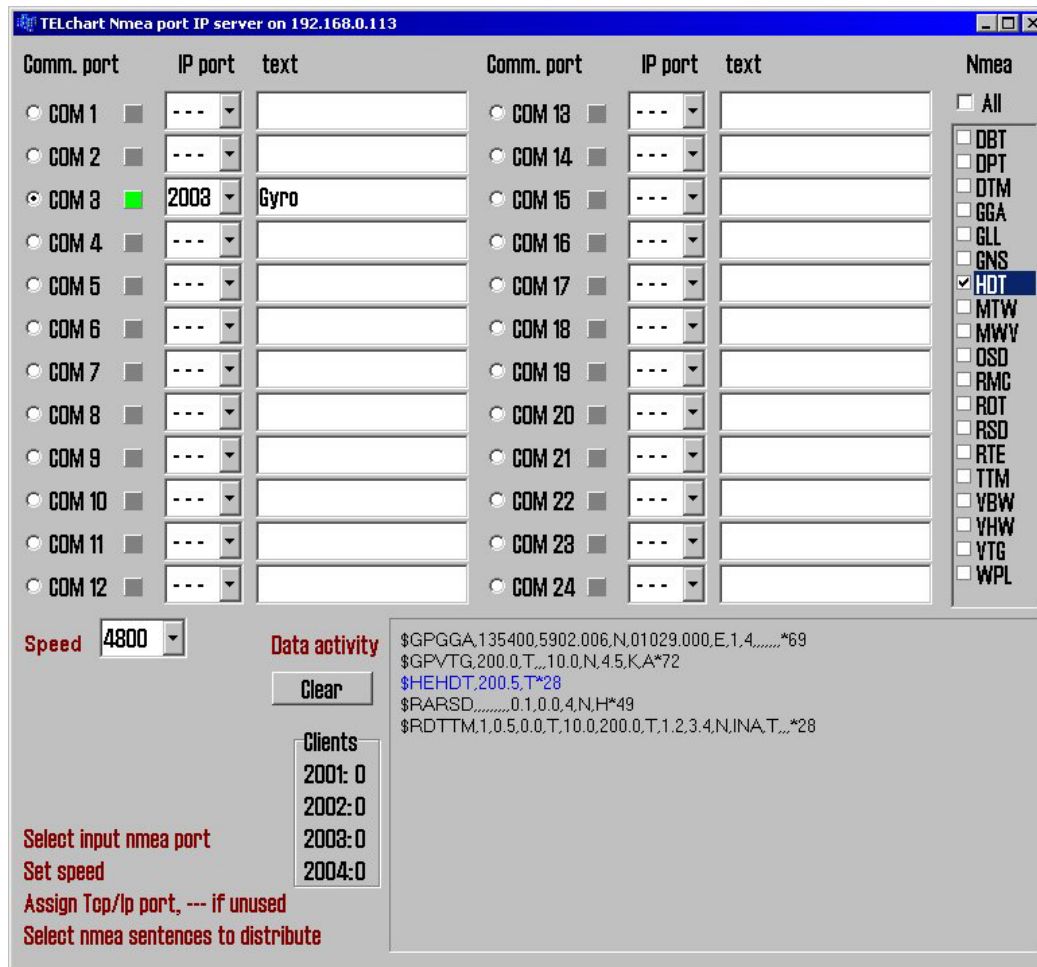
TELchart Nmea port IP server on 192.168.0.113

Comm. port IP port text Comm. port IP port text Nmea

COM 1 ---
COM 2 ---
COM 3 2003 Gyro
COM 4 ---
COM 5 ---
COM 6 ---
COM 7 ---
COM 8 ---
COM 9 ---
COM 10 ---
COM 11 ---
COM 12 ---

COM 13 ---
COM 14 ---
COM 15 ---
COM 16 ---
COM 17 ---
COM 18 ---
COM 19 ---
COM 20 ---
COM 21 ---
COM 22 ---
COM 23 ---
COM 24 ---

All
DBT
DPT
DTM
GGA
GLL
GNS
HDT
MTW
MWV
OSD
RMC
ROT
RSD
RTE
TTM
VBW
VHW
VTG
WPL

Speed 4800

Data activity
Clear

$GPGGA,135400,5902.006,N,01029.000,E,1,4,,,,,,,*69
$GPVTG,200.0,T,,,10.0,N,4.5,K,A*72
$HEHDT,200.5,T*28
$RARSD,,,,,,,,,0.1,0.0,4,N,H*49
$RDTTM,1,0.5,0.0,T,10.0,200.0,T,1.2,3.4,N,INA,T,,,*28

Clients
2001: 0
2002:0
2003:0
2004:0

Select input nmea port
Set speed
Assign Tcp/Ip port, --- if unused
Select nmea sentences to distribute